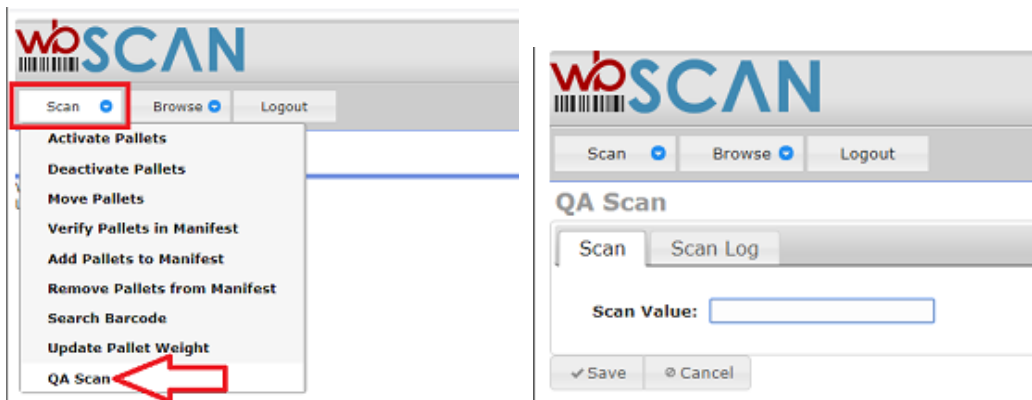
wbSCAN

Scan
Browse
Logout

Activate Pallets
Deactivate Pallets
Move Pallets
Verify Pallets in Manifest
Add Pallets to Manifest
Remove Pallets from Manifest
Search Barcode
Update Pallet Weight
QA Scan

wbSCAN

Scan
Browse
Logout

QA Scan

Scan
Scan Log

Scan Value:

Save
Cancel